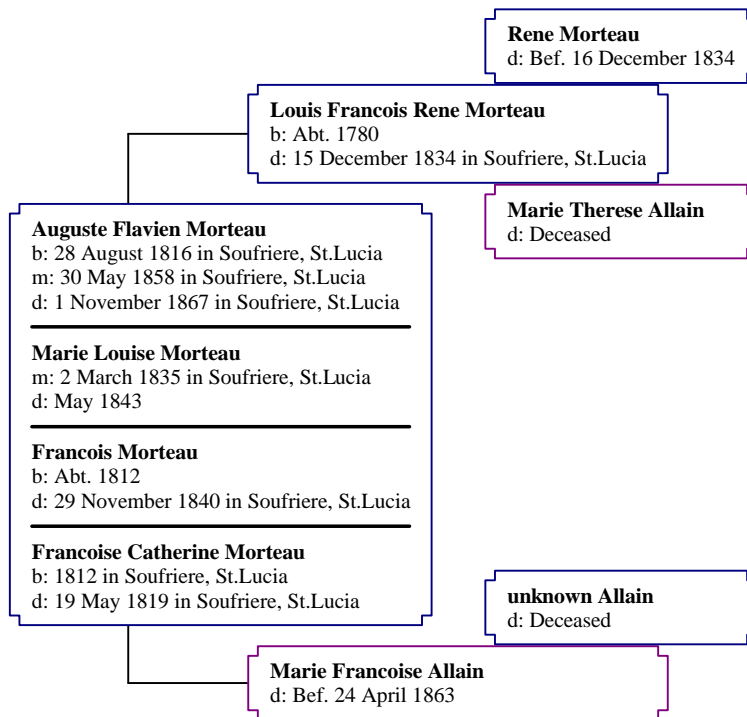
**Rene Morteau**
d: Bef. 16 December 1834

**Louis Francois Rene Morteau**
b: Abt. 1780
d: 15 December 1834 in Soufriere, St.Lucia

**Marie Therese Allain**
d: Deceased

**Auguste Flavien Morteau**
b: 28 August 1816 in Soufriere, St.Lucia
m: 30 May 1858 in Soufriere, St.Lucia
d: 1 November 1867 in Soufriere, St.Lucia

**Marie Louise Morteau**
m: 2 March 1835 in Soufriere, St.Lucia
d: May 1843

**Francois Morteau**
b: Abt. 1812
d: 29 November 1840 in Soufriere, St.Lucia

**Francoise Catherine Morteau**
b: 1812 in Soufriere, St.Lucia
d: 19 May 1819 in Soufriere, St.Lucia

**unknown Allain**
d: Deceased

**Marie Francoise Allain**
d: Bef. 24 April 1863